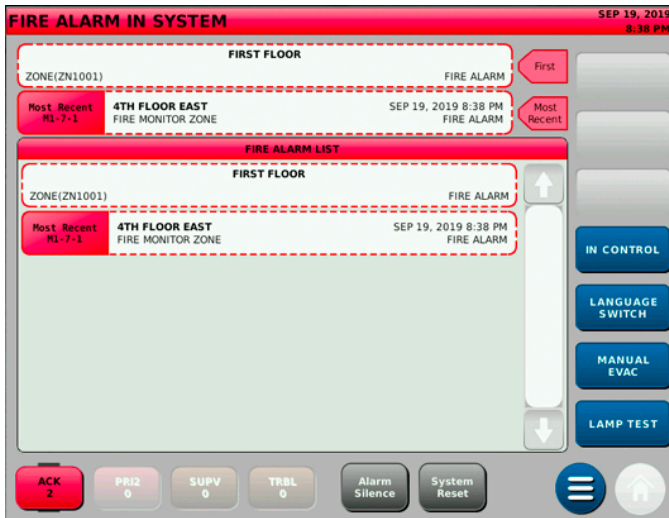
FIRE ALARM IN SYSTEM

SEP 19, 2019
8:38 PM

FIRST FLOOR
ZONE(ZN1001) FIRE ALARM

First

Most Recent
M1-7-1

4TH FLOOR EAST
FIRE MONITOR ZONE

SEP 19, 2019 8:38 PM
FIRE ALARM

Most Recent

FIRE ALARM LIST

FIRST FLOOR
ZONE(ZN1001) FIRE ALARM

Most Recent
M1-7-1

4TH FLOOR EAST
FIRE MONITOR ZONE

SEP 19, 2019 8:38 PM
FIRE ALARM

IN CONTROL

LANGUAGE SWITCH

MANUAL EVAC

LAMP TEST

ACK
2

PRI2
0

SUPV
0

TRBL
0

Alarm Silence

System Reset